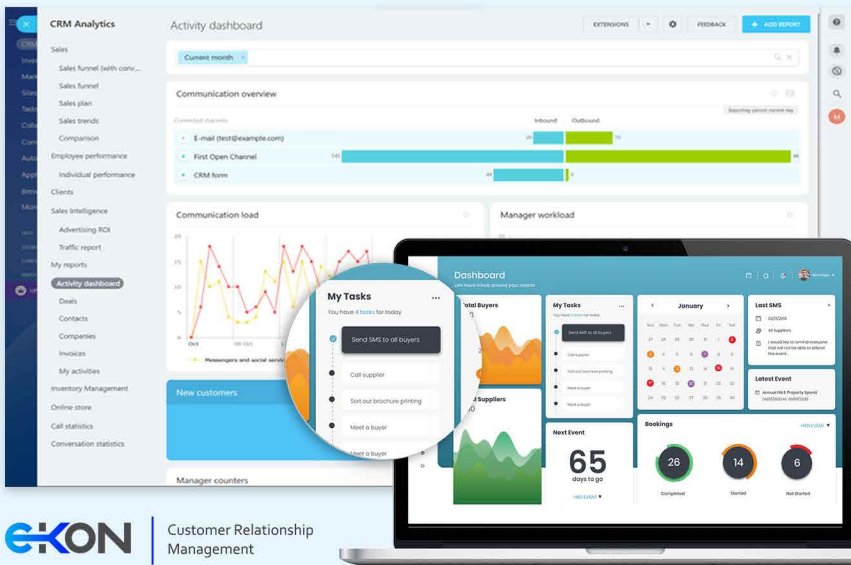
CRM Analytics

Activity dashboard

EXTENSIONS

FEEDBACK

+ ADD REPORT

Sales

Sales funnel (with conv...

Sales funnel

Sales plan

Sales trends

Comparison

Employee performance

Individual performance

Clients

Sales intelligence

Advertising ROI

Traffic report

My reports

Activity dashboard

Deals

Contacts

Companies

Invoices

My activities

Inventory Management

Online store

Call statistics

Conversation statistics

Current month ×

Communication overview

Inbound

Outbound

E-mail (test@example.com)

First Open Channel

CRM form

Communication load

Manager workload

New customers

Manager counters

Messengers and social servi...

My Tasks

You have 4 tasks for today

Send SMS to all buyers

Call supplier

Sort our brochure printing

Meet a buyer

Meet a buyer

Dashboard

Total Buyers

My Tasks

January

Last SMS

Suppliers

Latest Event

Next Event

65

days to go

Bookings

26

14

6

Completed

Started

Not Started

EKON

Customer Relationship Management